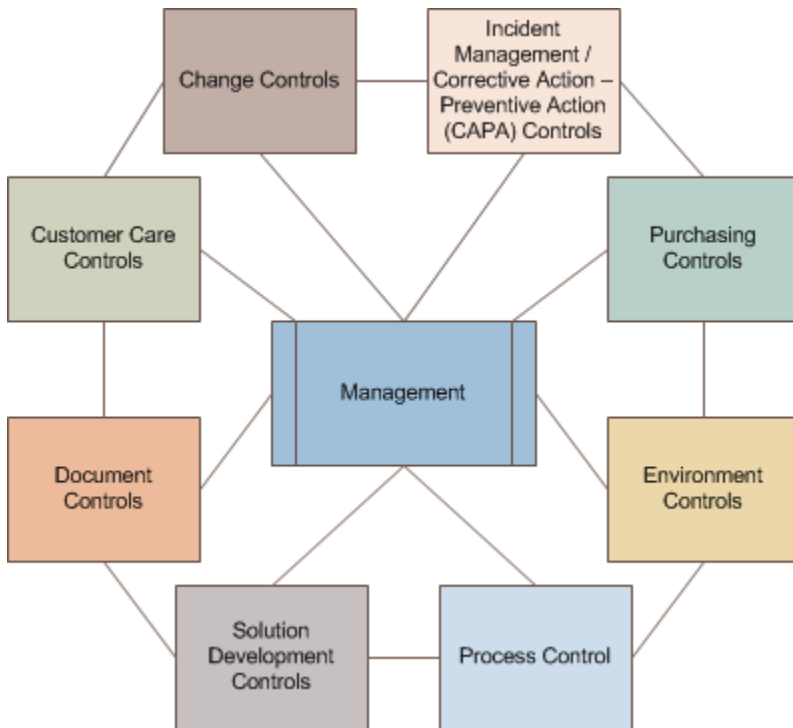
Change Controls

Incident Management / Corrective Action – Preventive Action (CAPA) Controls

Customer Care Controls

Purchasing Controls

Management

Document Controls

Environment Controls

Solution Development Controls

Process Control